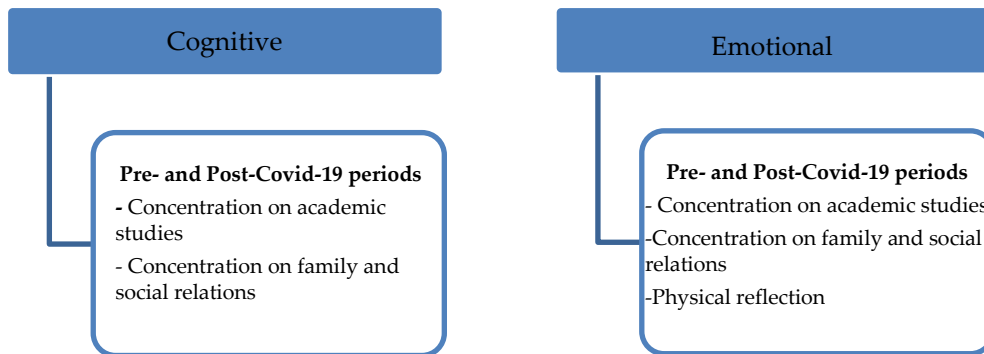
Cognitive

Pre- and Post-Covid-19 periods

- Concentration on academic studies

- Concentration on family and social relations

Emotional

Pre- and Post-Covid-19 periods

- Concentration on academic studies

-Concentration on family and social relations

-Physical reflection